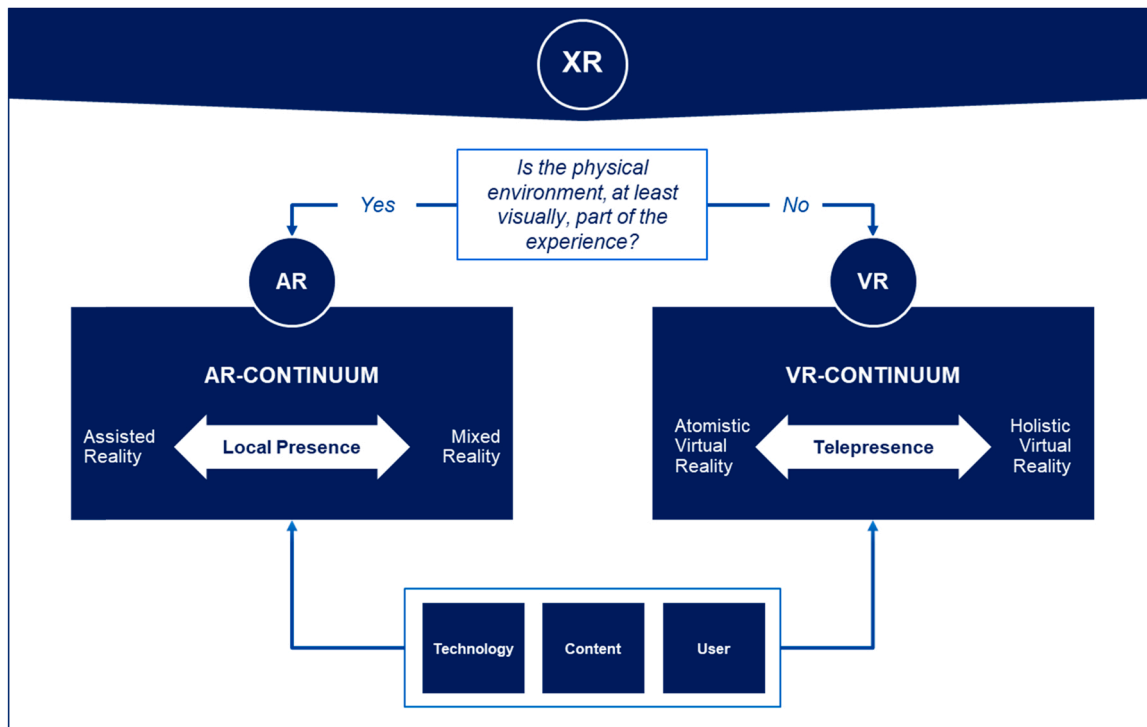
XR

Is the physical environment, at least visually, part of the experience?

Yes

No

AR

VR

AR-CONTINUUM

Assisted Reality

Local Presence

Mixed Reality

VR-CONTINUUM

Atomistic Virtual Reality

Telepresence

Holistic Virtual Reality

Technology

Content

User